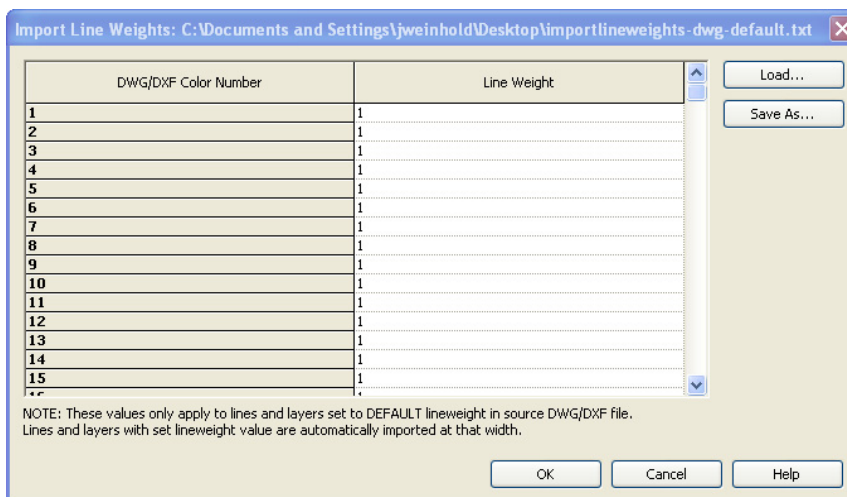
Import Line Weights: C:\Documents and Settings\jweinhold\Desktop\importlineweights-dwg-default.txt

| DWG/DXF Color Number | Line Weight |
|---|---|
| 1 | 1 |
| 2 | 1 |
| 3 | 1 |
| 4 | 1 |
| 5 | 1 |
| 6 | 1 |
| 7 | 1 |
| 8 | 1 |
| 9 | 1 |
| 10 | 1 |
| 11 | 1 |
| 12 | 1 |
| 13 | 1 |
| 14 | 1 |
| 15 | 1 |
| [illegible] | 1 |

Load...

Save As...

NOTE: These values only apply to lines and layers set to DEFAULT lineweight in source DWG/DXF file.
Lines and layers with set lineweight value are automatically imported at that width.

OK

Cancel

Help